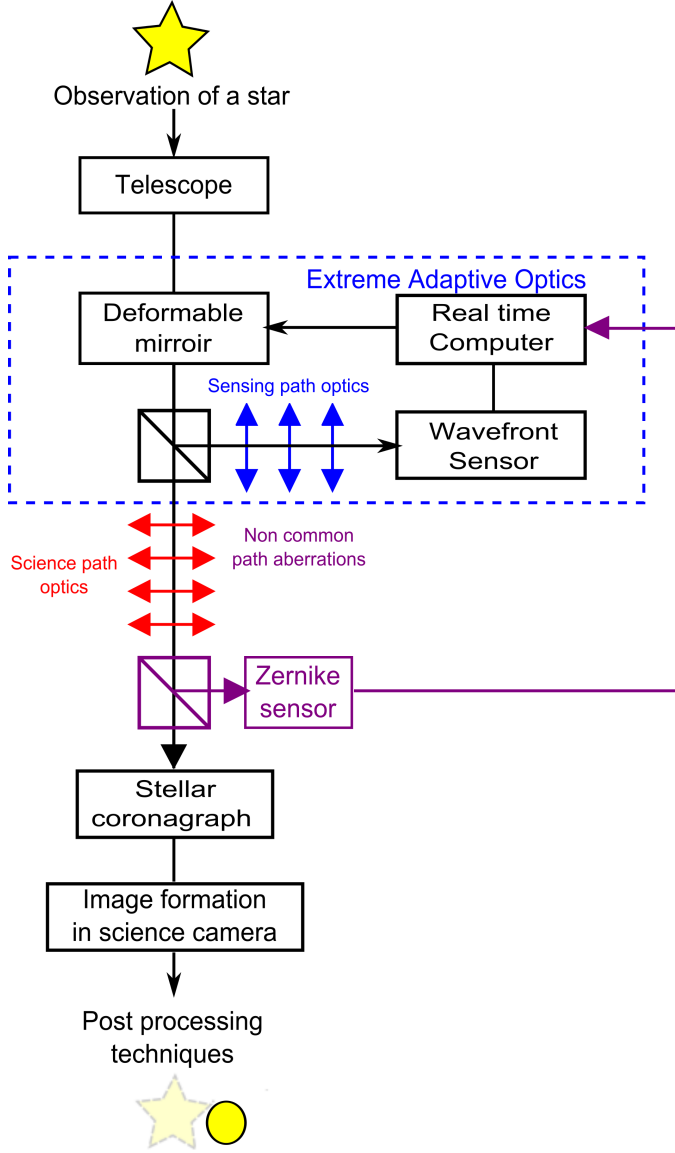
Observation of a star

Telescope

Extreme Adaptive Optics

Deformable mirroir

Real time Computer

Sensing path optics

Wavefront Sensor

Non common path aberrations

Science path optics

Zernike sensor

Stellar coronagraph

Image formation in science camera

Post processing techniques